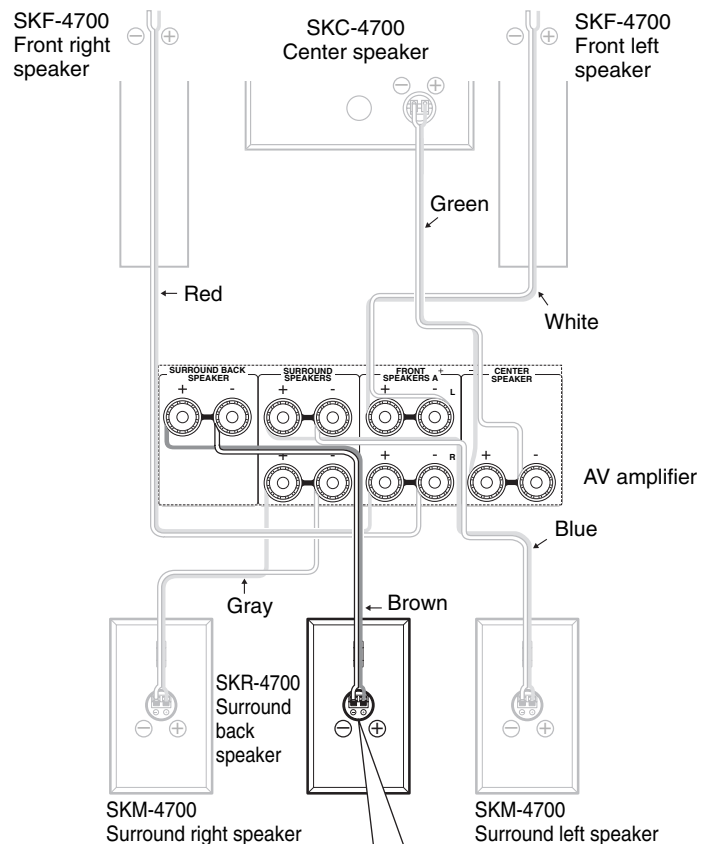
SKF-4700
Front right speaker

SKC-4700
Center speaker

SKF-4700
Front left speaker

⊖ ⊕

⊖ ⊕

⊖ ⊕

Green

← Red

White

SURROUND BACK SPEAKER

SURROUND SPEAKERS

FRONT SPEAKERS A

CENTER SPEAKER

+ - L

+ - + - R + -

AV amplifier

Blue

Gray

← Brown

SKR-4700
Surround back speaker

⊖ ⊕

⊖ ⊕

⊖ ⊕

SKM-4700
Surround right speaker

SKM-4700
Surround left speaker